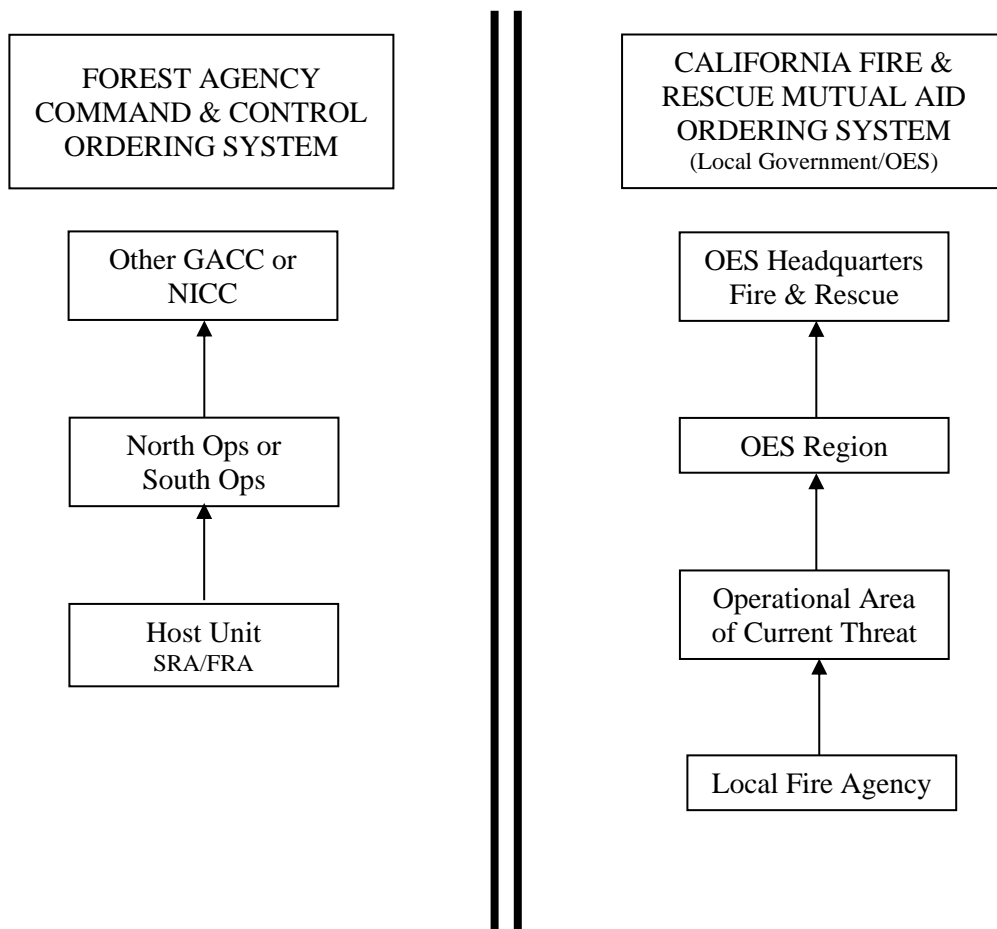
FOREST AGENCY COMMAND & CONTROL ORDERING SYSTEM

Other GACC or NICC

North Ops or South Ops

Host Unit
SRA/FRA

CALIFORNIA FIRE & RESCUE MUTUAL AID ORDERING SYSTEM
(Local Government/OES)

OES Headquarters Fire & Rescue

OES Region

Operational Area of Current Threat

Local Fire Agency